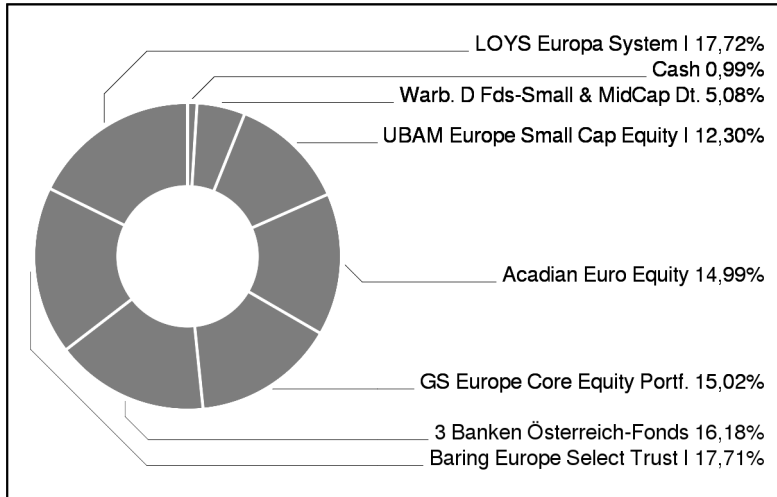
LOYS Europa System I 17,72%
Cash 0,99%
Warb. D Fds-Small & MidCap Dt. 5,08%
UBAM Europe Small Cap Equity I 12,30%
Acadian Euro Equity 14,99%
GS Europe Core Equity Portf. 15,02%
3 Banken Österreich-Fonds 16,18%
Baring Europe Select Trust I 17,71%